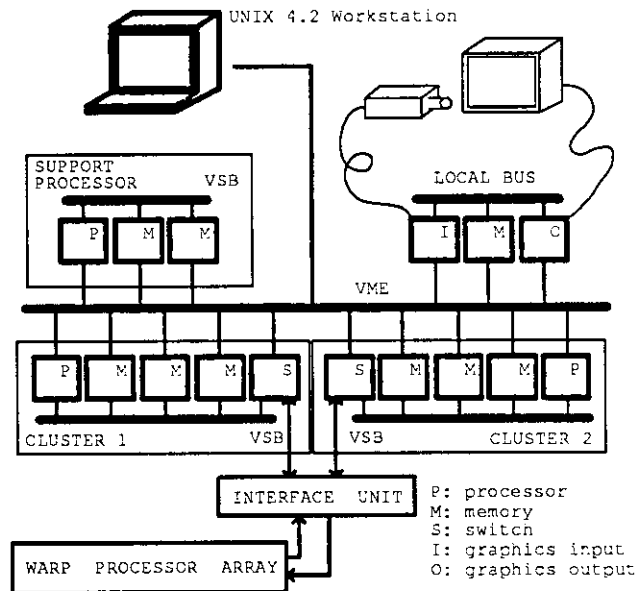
UNIX 4.2 Workstation

SUPPORT PROCESSOR VSB

P M M

LOCAL BUS

I M C

VME

P M M M S

S M M M P

CLUSTER 1 VSB

VSB CLUSTER 2

INTERFACE UNIT

P: processor
M: memory
S: switcn
I: graphics input
O: graphics output

WARP PROCESSOR ARRAY